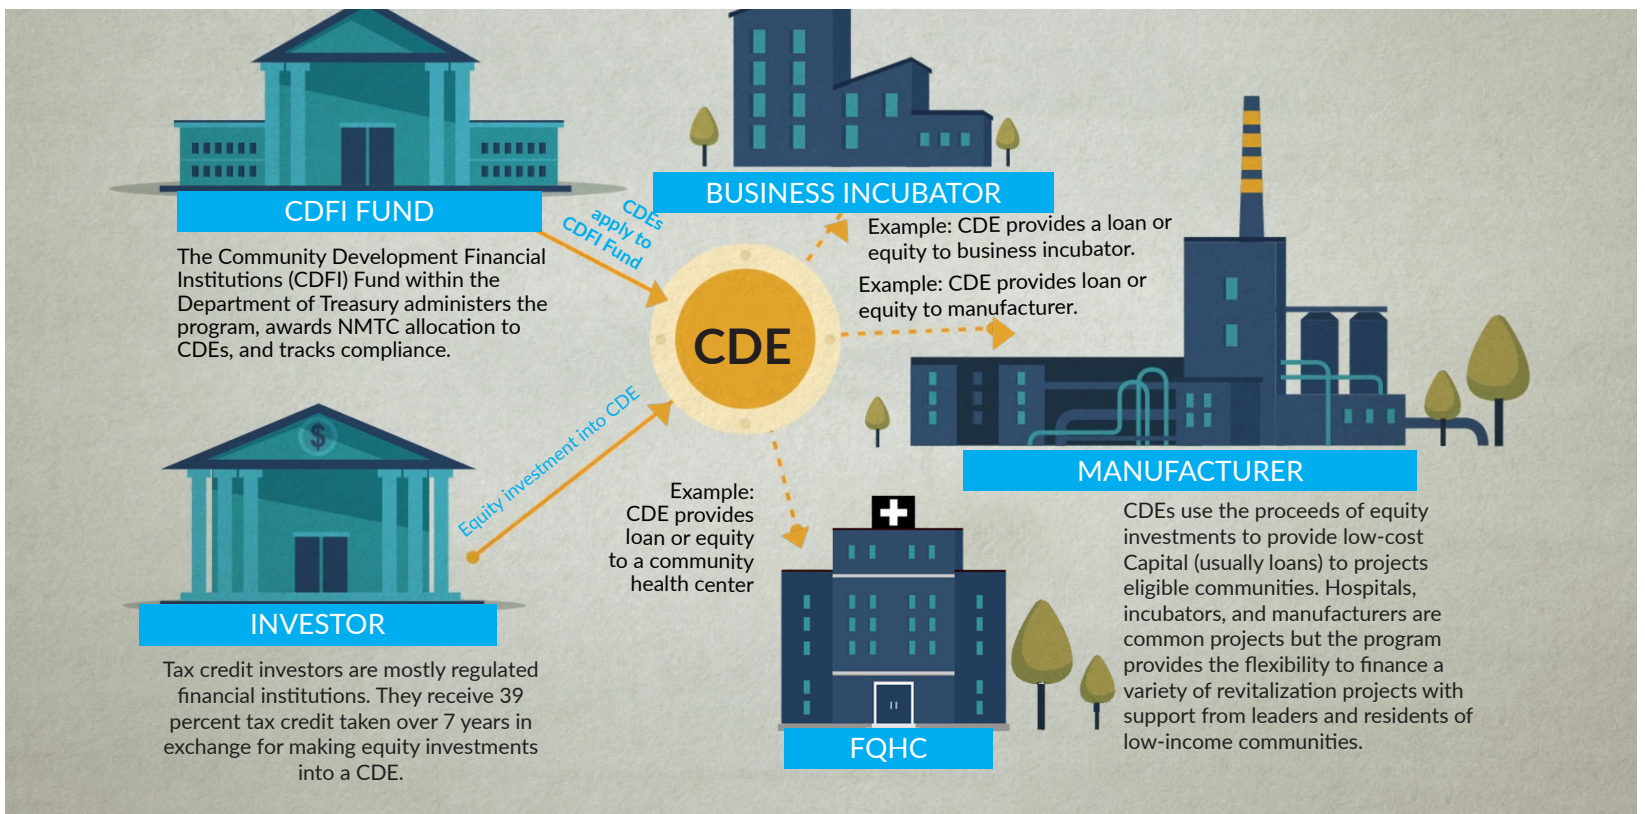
CDFI FUND

The Community Development Financial Institutions (CDFI) Fund within the Department of Treasury administers the program, awards NMTC allocation to CDEs, and tracks compliance.

CDEs apply to CDFI Fund

BUSINESS INCUBATOR

Example: CDE provides a loan or equity to business incubator.

Example: CDE provides loan or equity to manufacturer.

CDE

Equity investment into CDE

$

INVESTOR

Tax credit investors are mostly regulated financial institutions. They receive 39 percent tax credit taken over 7 years in exchange for making equity investments into a CDE.

Example: CDE provides loan or equity to a community health center

FQHC

MANUFACTURER

CDEs use the proceeds of equity investments to provide low-cost Capital (usually loans) to projects eligible communities. Hospitals, incubators, and manufacturers are common projects but the program provides the flexibility to finance a variety of revitalization projects with support from leaders and residents of low-income communities.